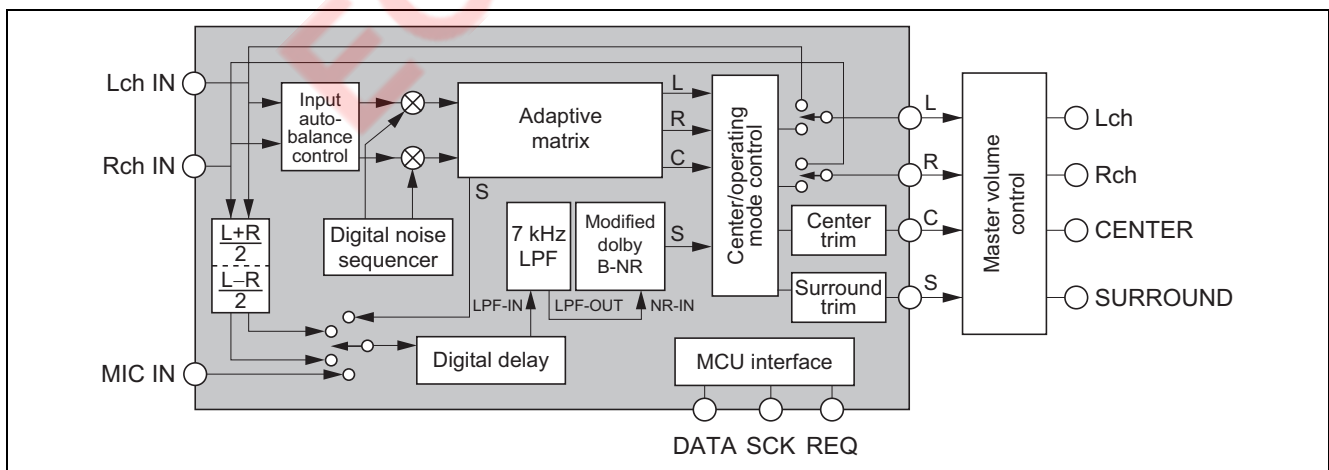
Lch IN

Rch IN

MIC IN

Input auto-balance control

Adaptive matrix

L

R

C

S

$\frac{L+R}{2}$

$\frac{L-R}{2}$

Digital noise sequencer

7 kHz LPF

Modified dolby B-NR

S

LPF-IN

LPF-OUT

NR-IN

Digital delay

Center/operating mode control

Center trim

Surround trim

MCU interface

DATA SCK REQ

L

R

C

S

Master volume control

Lch

Rch

CENTER

SURROUND